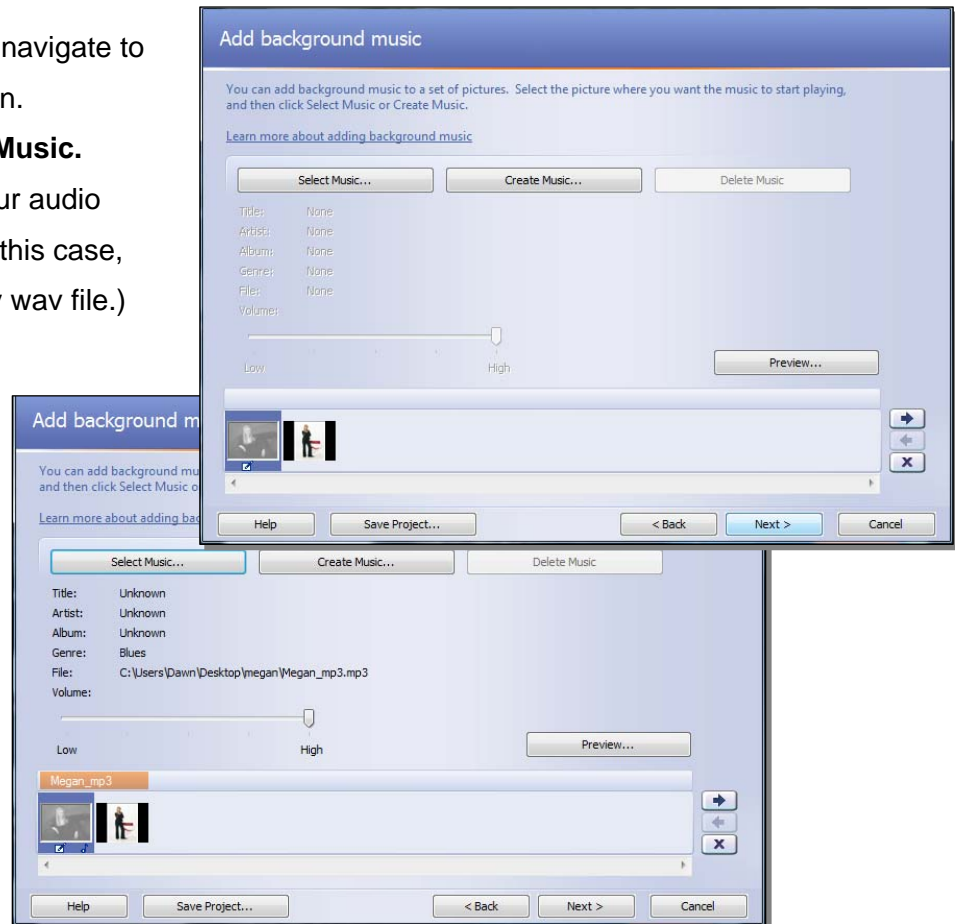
navigate to
n.
Music.
ur audio
this case,
wav file.)

Add background music

You can add background music to a set of pictures. Select the picture where you want the music to start playing, and then click Select Music or Create Music.

Learn more about adding background music

Select Music... | Create Music... | Delete Music

Title: None
Artist: None
Album: None
Genre: None
File: None
Volume:

Low High

Preview...

Help | Save Project... | < Back | Next > | Cancel

Add background m

You can add background mu
and then click Select Music o

Learn more about adding ba

Select Music... | Create Music... | Delete Music

Title: Unknown
Artist: Unknown
Album: Unknown
Genre: Blues
File: C:\Users\Dawn\Desktop\megan\Megan_mp3.mp3
Volume:

Low High

Preview...

Megan_mp3

Help | Save Project... | < Back | Next > | Cancel